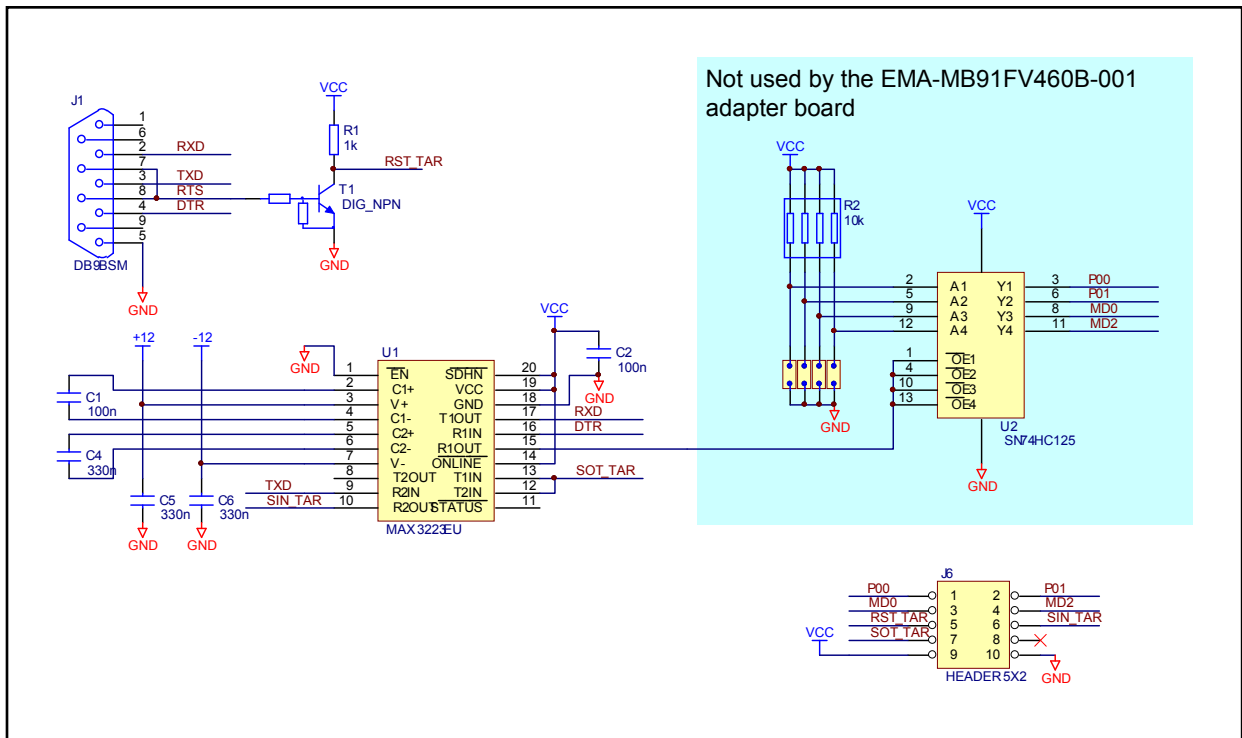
Not used by the EMA-MB91FV460B-001 adapter board

J1
1
6
2
7
3
8
4
9
5
RXD
TXD
RTS
DTR
DB9BSM
GND

VCC
R1
1k
RST_TAR
T1
DIG_NPN
GND

+12
-12
C1
100n
C4
330n
C5
330n
C6
330n
GND
GND
GND

U1
1 EN SDHN 20
2 C1+ VCC 19
3 V+ GND 18
4 C1- T1OUT 17
5 C2+ R1IN 16
6 C2- R1OUT 15
7 V- ONLINE 14
8 T2OUT T1IN 13
9 R2IN T2IN 12
10 R2OUT STATUS 11
MAX3223EU
TXD
SIN_TAR
RXD
DTR
SOT_TAR
VCC
C2
100n
GND

VCC
R2
10k
GND
VCC
2 A1 Y1 3
5 A2 Y2 6
9 A3 Y3 8
12 A4 Y4 11
1 OE1
4 OE2
10 OE3
13 OE4
P00
P01
MD0
MD2
U2
SN74HC125
GND

J6
P00 1 2 P01
MD0 3 4 MD2
RST_TAR 5 6 SIN_TAR
SOT_TAR 7 8
VCC 9 10
GND
HEADER 5X2